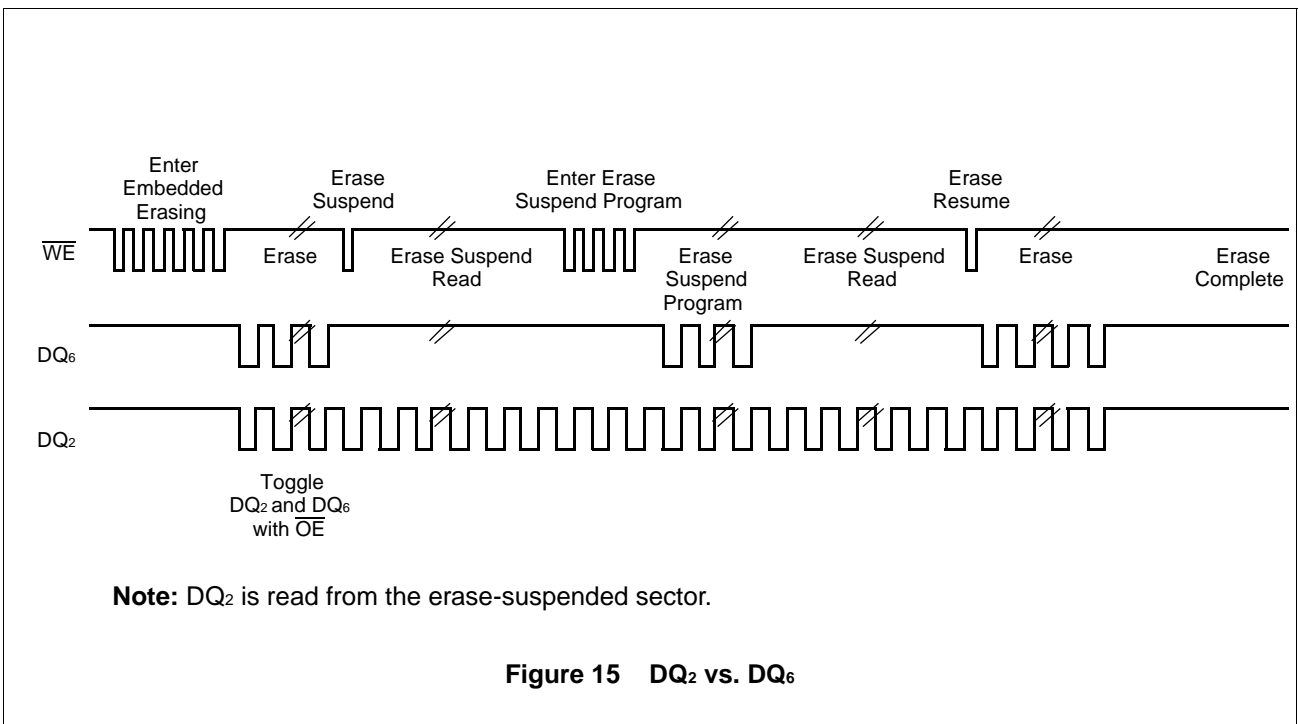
Enter Embedded Erasing

Erase Suspend

Enter Erase Suspend Program

Erase Resume

$\overline{WE}$

Erase

Erase Suspend Read

Erase Suspend Program

Erase Suspend Read

Erase

Erase Complete

$DQ_6$

$DQ_2$

Toggle $DQ_2$ and $DQ_6$ with $\overline{OE}$

**Note:** $DQ_2$ is read from the erase-suspended sector.

**Figure 15 $DQ_2$ vs. $DQ_6$**